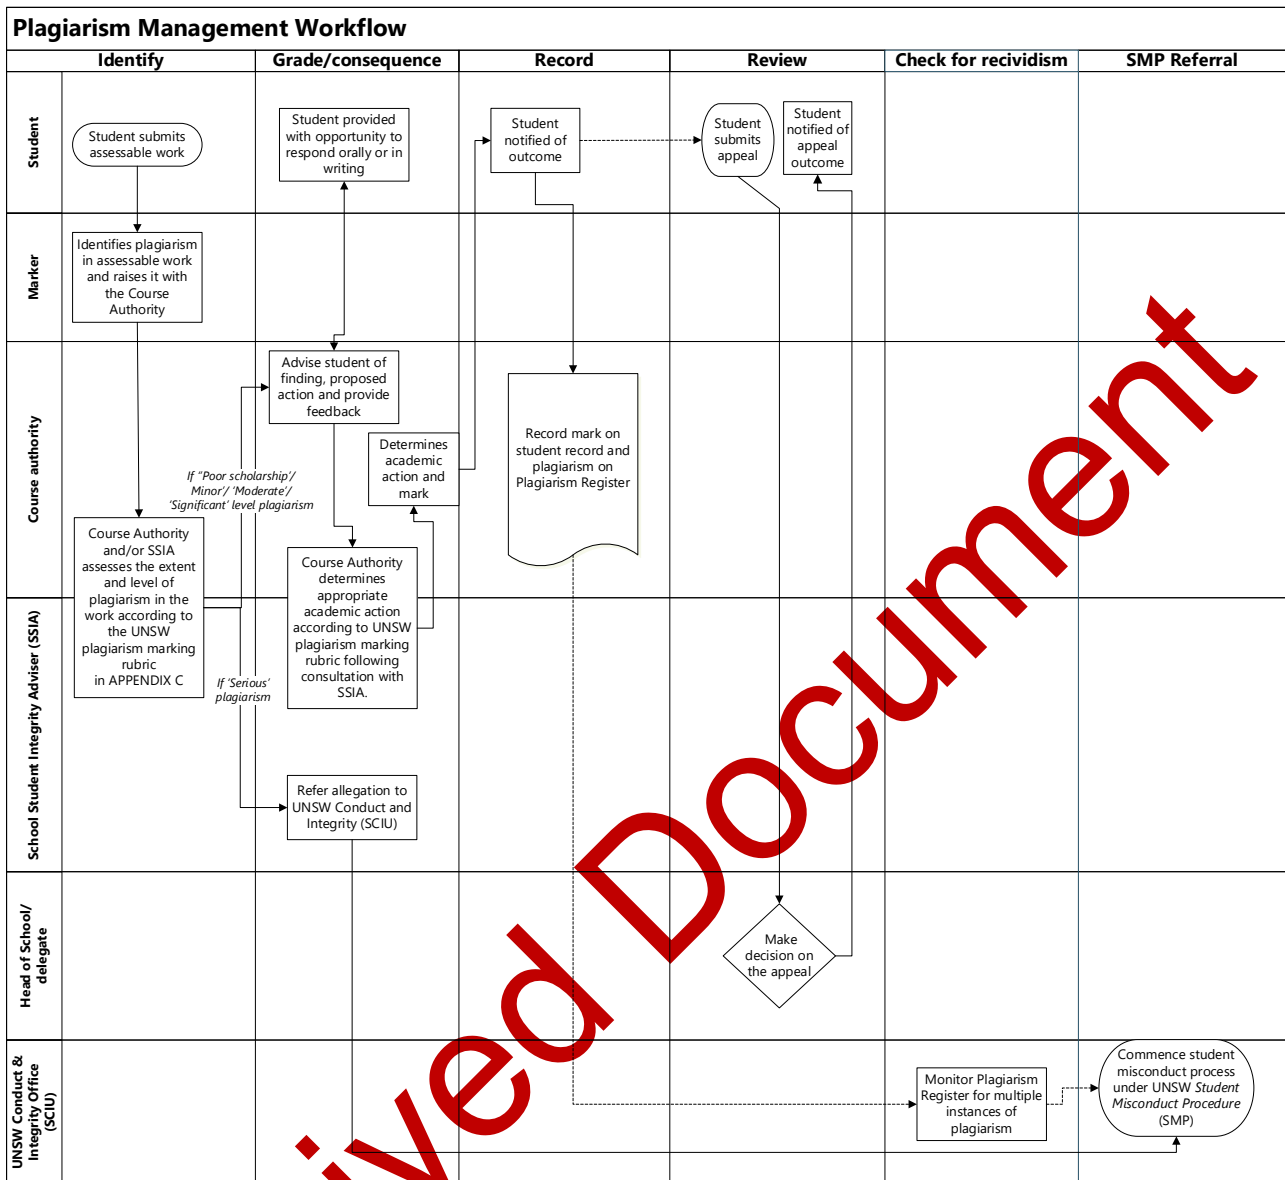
Plagiarism Management Workflow

| | Identify | Grade/consequence | Record | Review | Check for recividism | SMP Referral |
|---|---|---|---|---|---|---|
| Student | Student submits assessable work | Student provided with opportunity to respond orally or in writing | Student notified of outcome | Student submits appeal; Student notified of appeal outcome | | |
| Marker | Identifies plagiarism in assessable work and raises it with the Course Authority | | | | | |
| Course authority | Course Authority and/or SSIA assesses the extent and level of plagiarism in the work according to the UNSW plagiarism marking rubric in APPENDIX C | Advise student of finding, proposed action and provide feedback; Determines academic action and mark; Course Authority determines appropriate academic action according to UNSW plagiarism marking rubric following consultation with SSIA. | Record mark on student record and plagiarism on Plagiarism Register | | | |
| School Student Integrity Adviser (SSIA) | | Refer allegation to UNSW Conduct and Integrity (SCIU) | | | | |
| Head of School/ delegate | | | | Make decision on the appeal | | |
| UNSW Conduct & Integrity Office (SCIU) | | | | | Monitor Plagiarism Register for multiple instances of plagiarism | Commence student misconduct process under UNSW Student Misconduct Procedure (SMP) |

If "Poor scholarship'/ Minor'/ 'Moderate'/ 'Significant' level plagiarism

If 'Serious' plagiarism

ived Document